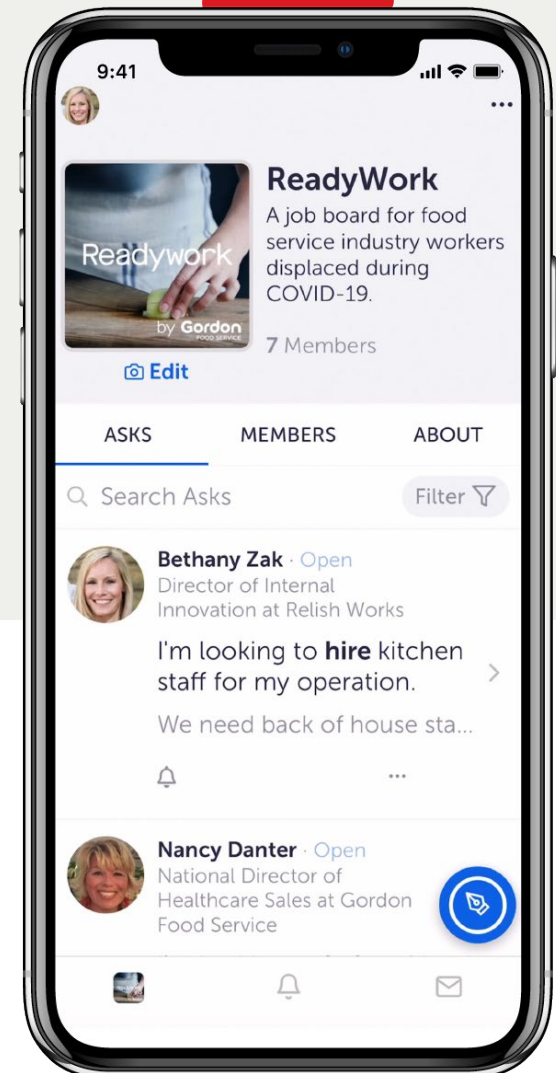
9:41

Readywork
by Gordon FOOD SERVICE

Edit

ReadyWork

A job board for food service industry workers displaced during COVID-19.

7 Members

ASKS MEMBERS ABOUT

Search Asks

Filter

Bethany Zak · Open
Director of Internal Innovation at Relish Works

I'm looking to **hire** kitchen staff for my operation.

We need back of house sta...

Nancy Danter · Open
National Director of Healthcare Sales at Gordon Food Service